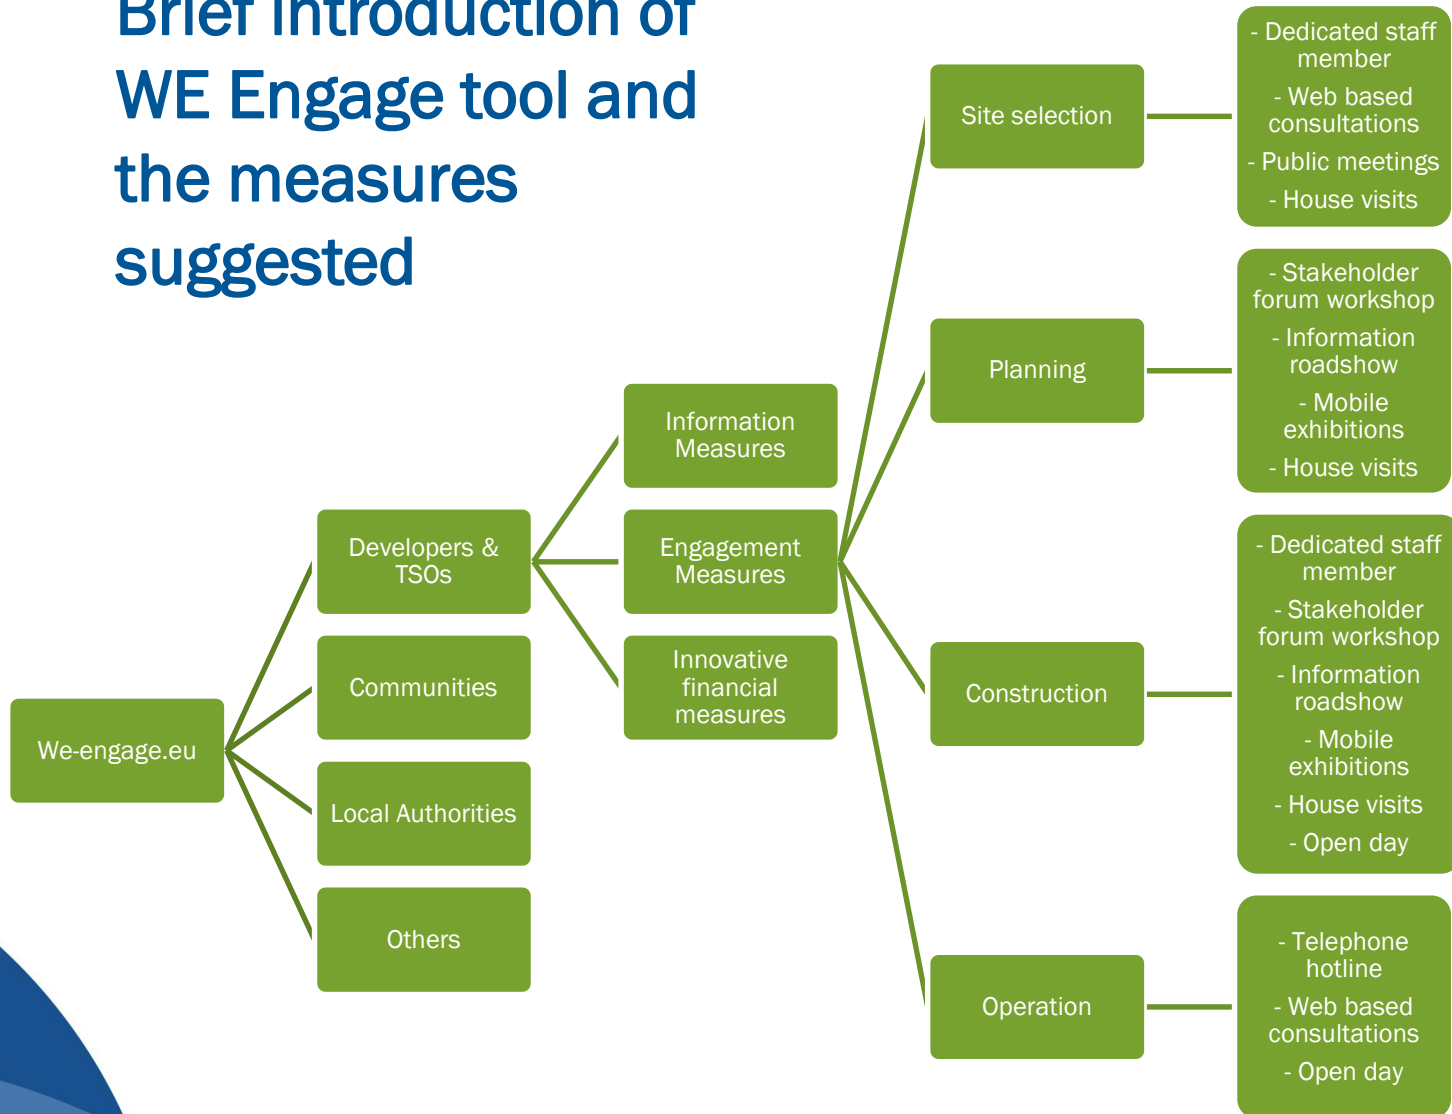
Brief introduction of WE Engage tool and the measures suggested

We-engage.eu

Developers & TSOs

Communities

Local Authorities

Others

Information Measures

Engagement Measures

Innovative financial measures

Site selection

Planning

Construction

Operation

- Dedicated staff member
- Web based consultations
- Public meetings
- House visits

- Stakeholder forum workshop
- Information roadshow
- Mobile exhibitions
- House visits

- Dedicated staff member
- Stakeholder forum workshop
- Information roadshow
- Mobile exhibitions
- House visits
- Open day

- Telephone hotline
- Web based consultations
- Open day